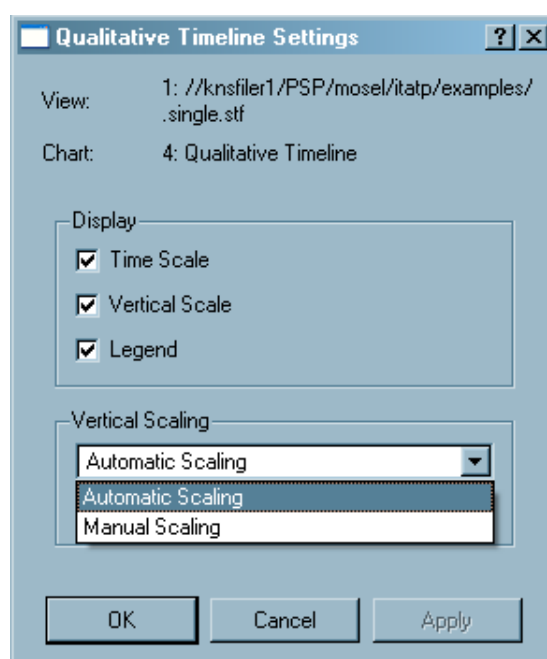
Qualitative Timeline Settings ? X

View: 1: //knsfiler1/PSP/mosel/itatp/examples/.single.stf

Chart: 4: Qualitative Timeline

Display

Time Scale

Vertical Scale

Legend

Vertical Scaling

Automatic Scaling

Automatic Scaling

Manual Scaling

OK Cancel Apply